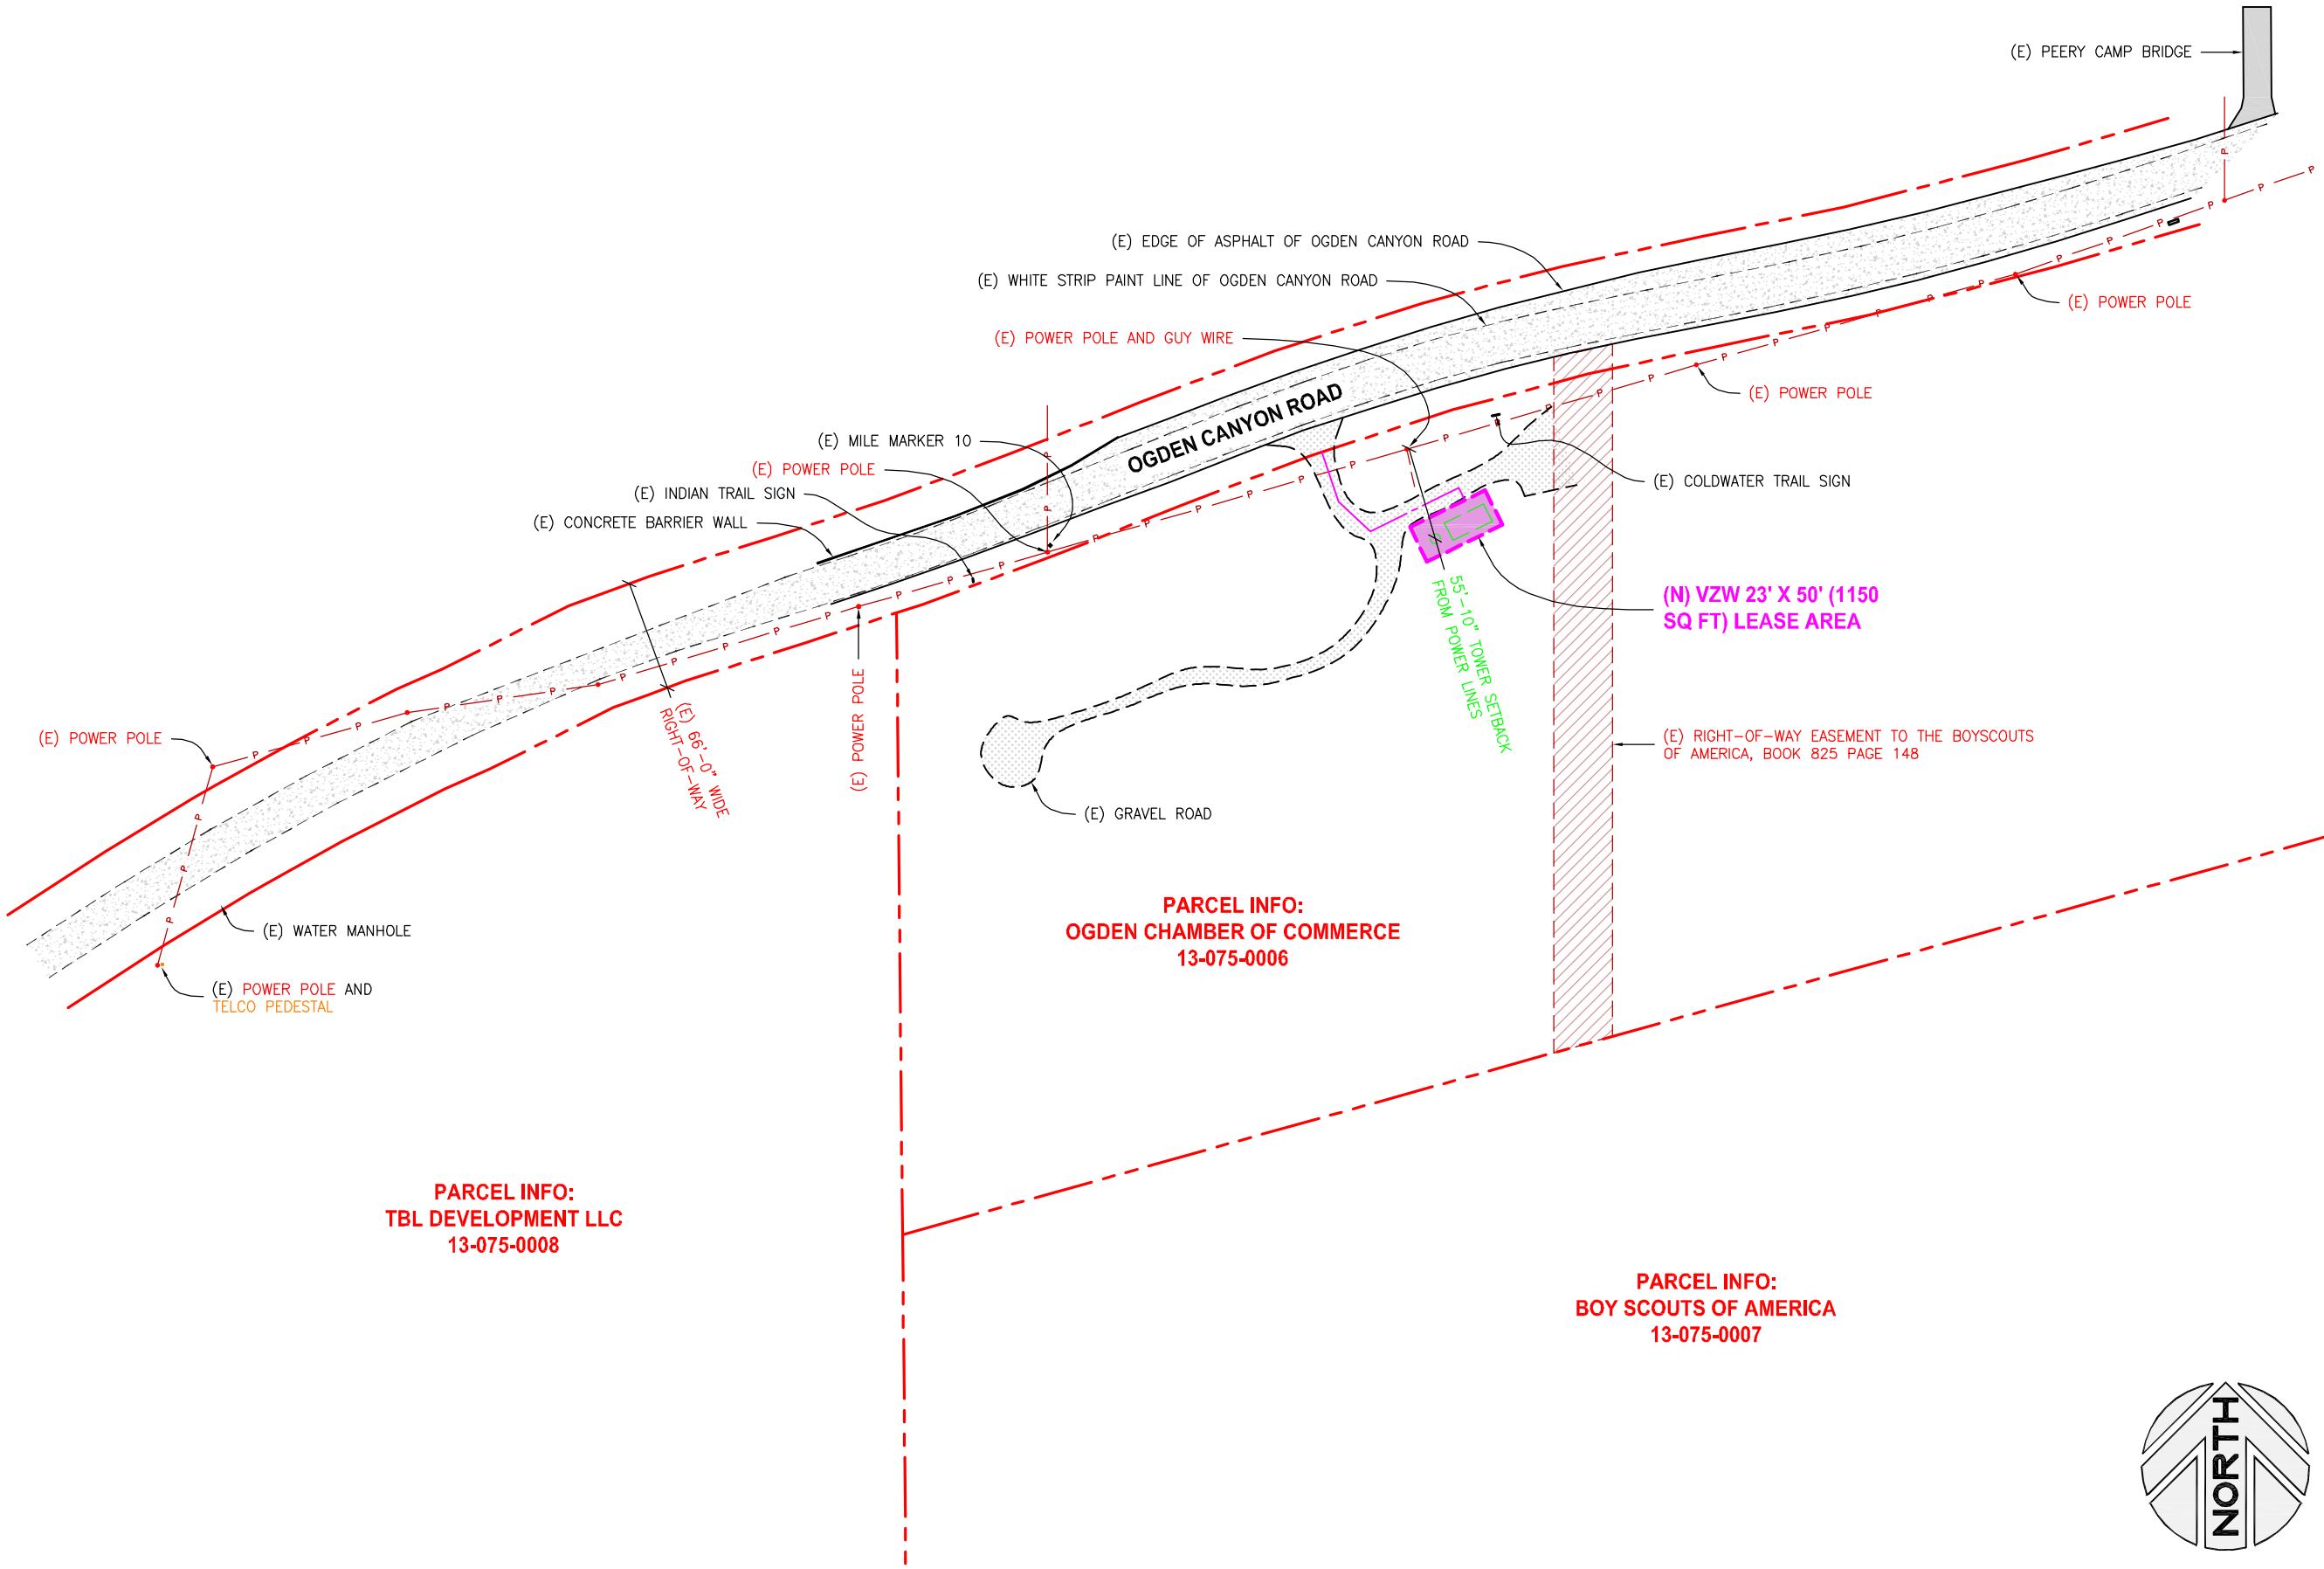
(E) PEERY CAMP BRIDGE

(E) EDGE OF ASPHALT OF OGDEN CANYON ROAD

(E) WHITE STRIP PAINT LINE OF OGDEN CANYON ROAD

(E) POWER POLE AND GUY WIRE

(E) POWER POLE

(E) POWER POLE

OGDEN CANYON ROAD

(E) MILE MARKER 10

(E) POWER POLE

(E) INDIAN TRAIL SIGN

(E) CONCRETE BARRIER WALL

(E) COLDWATER TRAIL SIGN

(N) VZW 23' X 50' (1150 SQ FT) LEASE AREA

55'-10" TOWER SETBACK FROM POWER LINES

(E) 66'-0" WIDE RIGHT-OF-WAY

(E) POWER POLE

(E) POWER POLE

(E) RIGHT-OF-WAY EASEMENT TO THE BOYSCOUTS OF AMERICA, BOOK 825 PAGE 148

(E) GRAVEL ROAD

(E) WATER MANHOLE

(E) POWER POLE AND TELCO PEDESTAL

PARCEL INFO:
OGDEN CHAMBER OF COMMERCE
13-075-0006

PARCEL INFO:
TBL DEVELOPMENT LLC
13-075-0008

PARCEL INFO:
BOY SCOUTS OF AMERICA
13-075-0007

NORTH